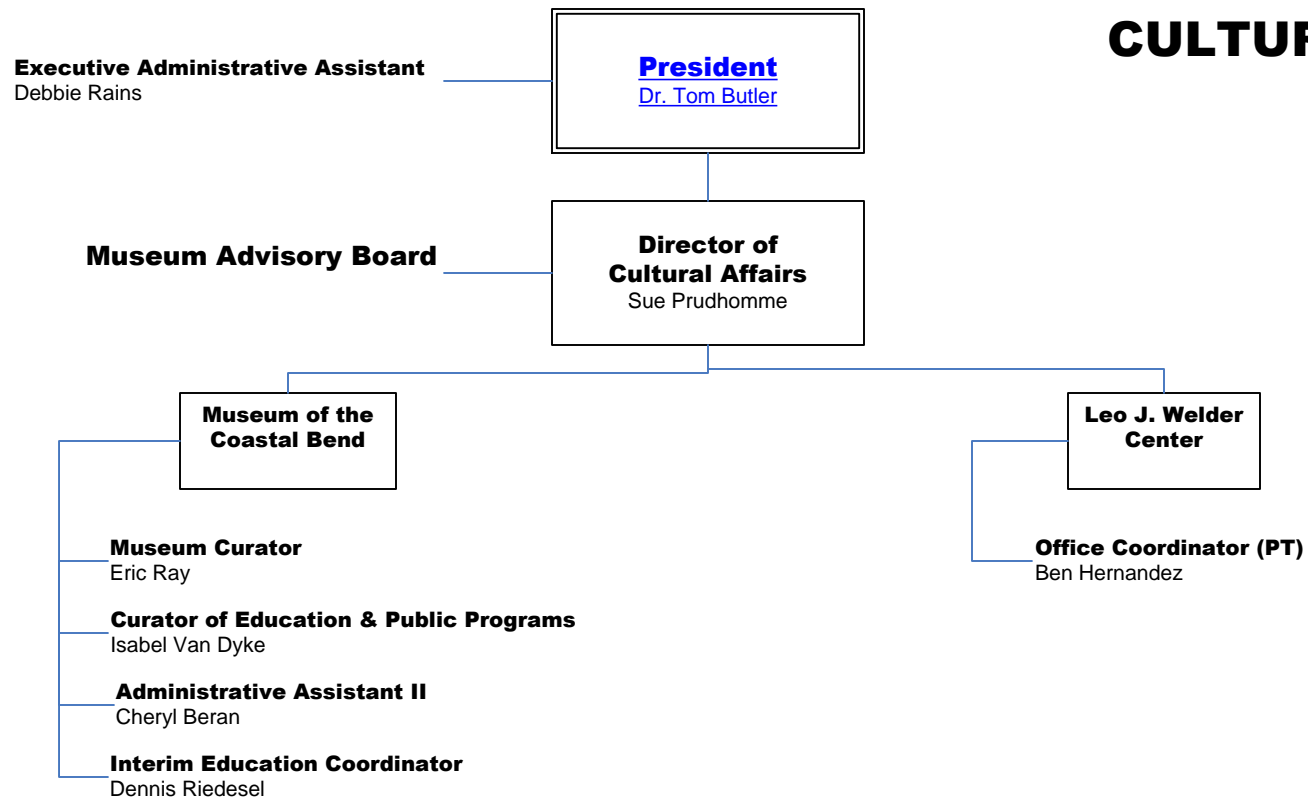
CULTUR

Executive Administrative Assistant
Debbie Rains

President
Dr. Tom Butler

Museum Advisory Board

Director of Cultural Affairs
Sue Prudhomme

Museum of the Coastal Bend

Leo J. Welder Center

Museum Curator
Eric Ray

Curator of Education & Public Programs
Isabel Van Dyke

Administrative Assistant II
Cheryl Beran

Interim Education Coordinator
Dennis Riedesel

Office Coordinator (PT)
Ben Hernandez